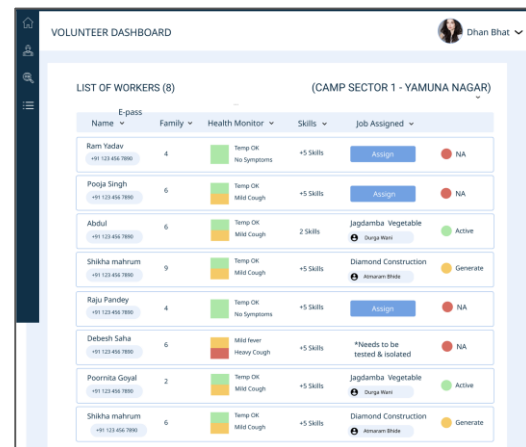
VOLUNTEER DASHBOARD

Dhan Bhat

LIST OF WORKERS (8)

(CAMP SECTOR 1 - YAMUNA NAGAR)

| Name | Family | Health Monitor | Skills | Job Assigned | E-pass |
|---|---|---|---|---|---|
| Ram Yadav +91 123 456 7890 | 4 | Temp OK No Symptoms | +5 Skills | Assign | NA |
| Pooja Singh +91 123 456 7890 | 6 | Temp OK Mild Cough | +5 Skills | Assign | NA |
| Abdul +91 123 456 7890 | 6 | Temp OK Mild Cough | 2 Skills | Jagdamba Vegetable Durga Wani | Active |
| Shikha mahrum +91 123 456 7890 | 9 | Temp OK Mild Cough | +5 Skills | Diamond Construction Atmaram Bhide | Generate |
| Raju Pandey +91 123 456 7890 | 4 | Temp OK No Symptoms | +5 Skills | Assign | NA |
| Debesh Saha +91 123 456 7890 | 6 | Mild fever Heavy Cough | +5 Skills | *Needs to be tested & isolated | NA |
| Poornita Goyal +91 123 456 7890 | 2 | Temp OK Mild Cough | +5 Skills | Jagdamba Vegetable Durga Wani | Active |
| Shikha mahrum +91 123 456 7890 | 6 | Temp OK Mild Cough | +5 Skills | Diamond Construction Atmaram Bhide | Generate |